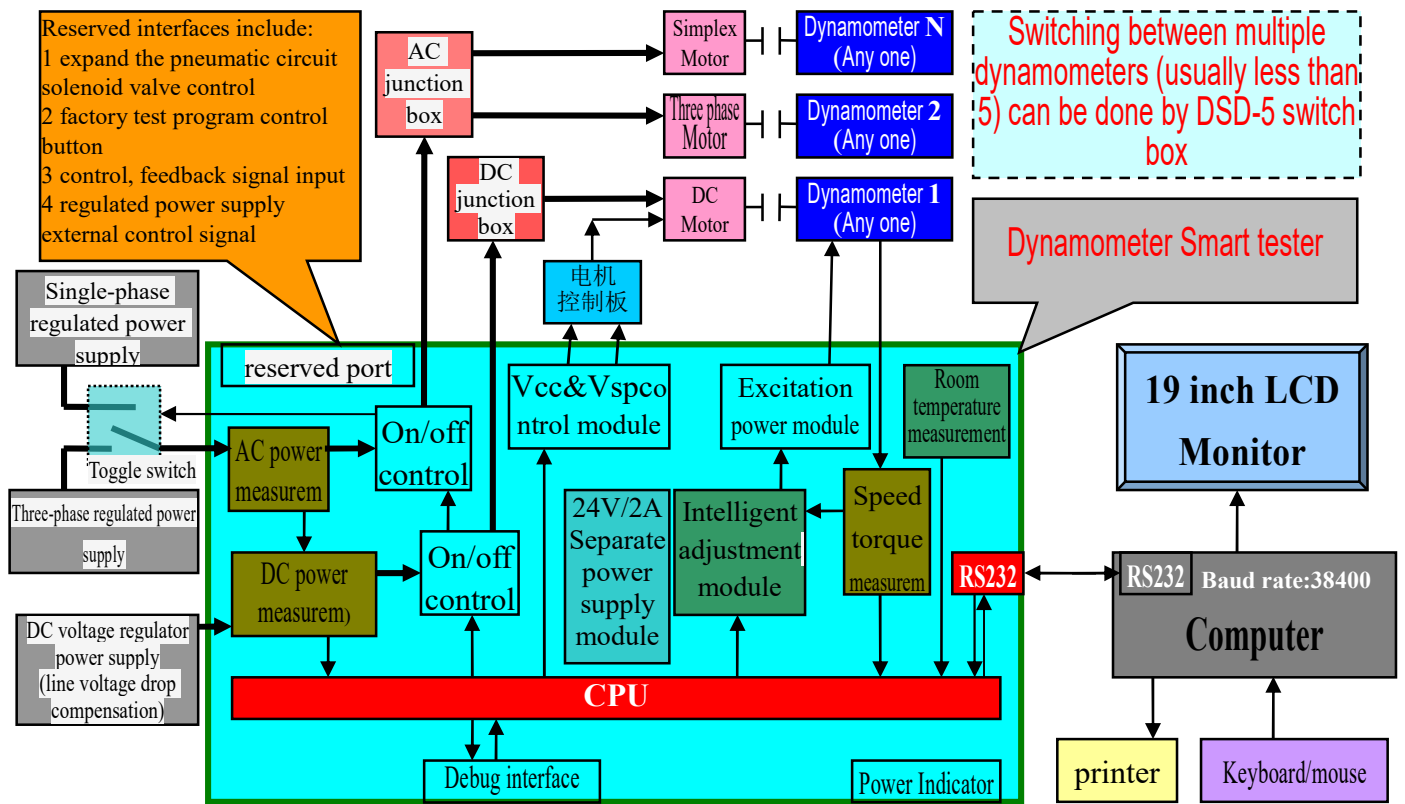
Reserved interfaces include:
1 expand the pneumatic circuit solenoid valve control
2 factory test program control button
3 control, feedback signal input
4 regulated power supply external control signal

AC junction box

Simplex Motor

Dynamometer N (Any one)

Three phase Motor

Dynamometer 2 (Any one)

DC junction box

DC Motor

Dynamometer 1 (Any one)

Switching between multiple dynamometers (usually less than 5) can be done by DSD-5 switch box

Dynamometer Smart tester

Single-phase regulated power supply

电机控制板

reserved port

Toggle switch

On/off control

Vcc&Vspcontrol module

Excitation power module

Room temperature measurement

19 inch LCD Monitor

AC power measurem

Three-phase regulated power supply

24V/2A Separate power supply module

Intelligent adjustment module

Speed torque measurem

DC power measurem)

On/off control

RS232

RS232 Baud rate:38400

Computer

DC voltage regulator power supply (line voltage drop compensation)

CPU

Debug interface

Power Indicator

printer

Keyboard/mouse